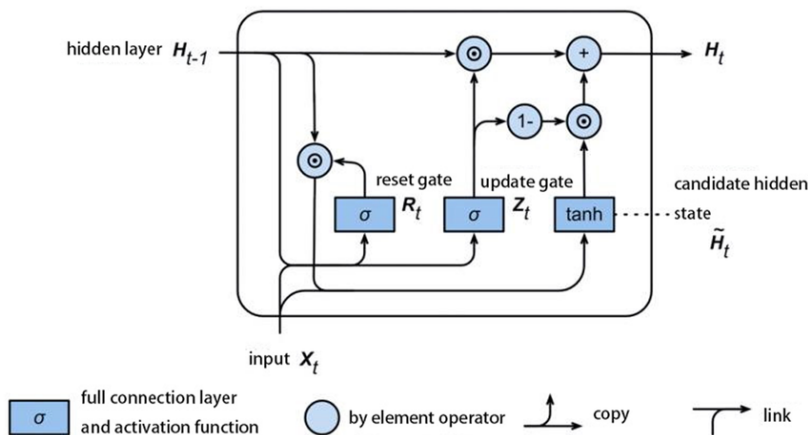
hidden layer $H_{t-1}$

$\odot$

$+$

$H_t$

$1-$

$\odot$

$\odot$

reset gate

update gate

candidate hidden state

$\sigma$ $R_t$

$\sigma$ $Z_t$

tanh

$\tilde{H}_t$

input $X_t$

$\sigma$ full connection layer and activation function

by element operator

copy

link